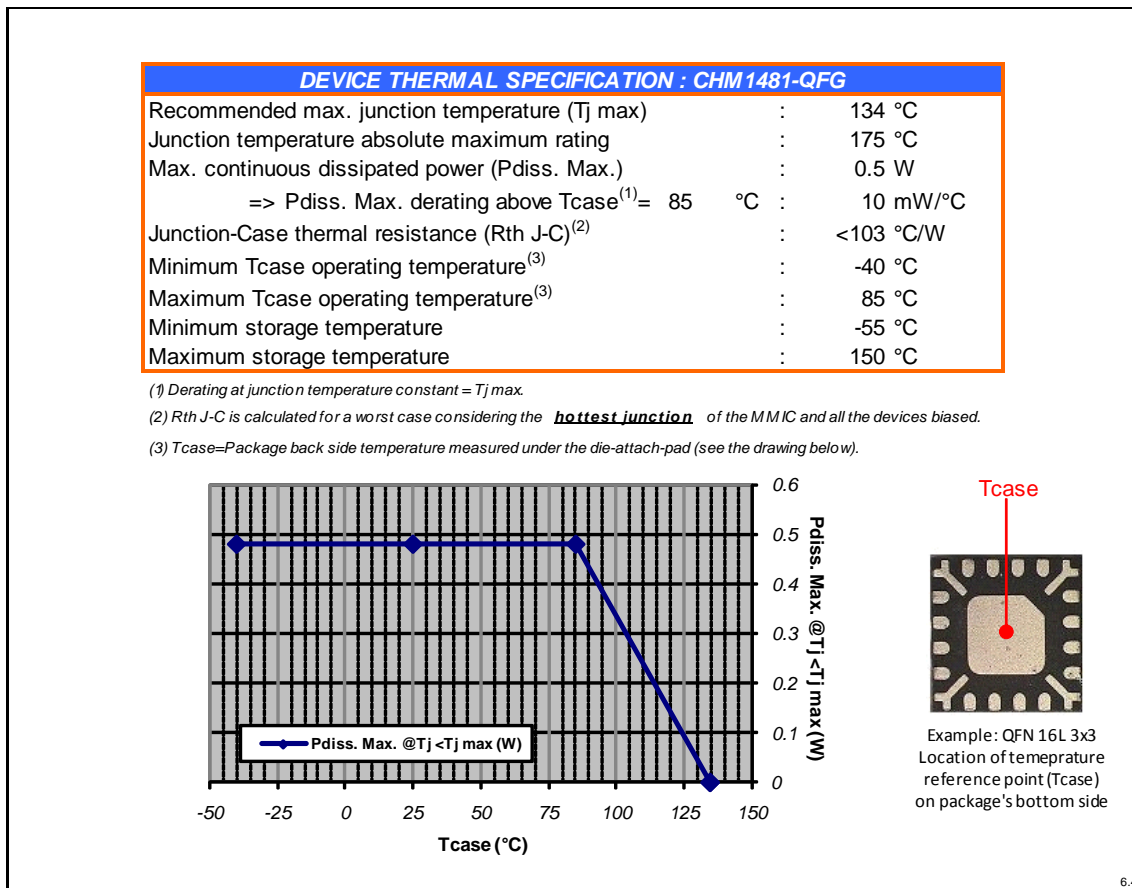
DEVICE THERMAL SPECIFICATION : CHM1481-QFG

| | | |
|---|---|---|
| Recommended max. junction temperature (Tj max) | : | 134 °C |
| Junction temperature absolute maximum rating | : | 175 °C |
| Max. continuous dissipated power (Pdiss. Max.) | : | 0.5 W |
| => Pdiss. Max. derating above Tcase$^{(1)}$= 85 °C | : | 10 mW/°C |
| Junction-Case thermal resistance (Rth J-C)$^{(2)}$ | : | <103 °C/W |
| Minimum Tcase operating temperature$^{(3)}$ | : | -40 °C |
| Maximum Tcase operating temperature$^{(3)}$ | : | 85 °C |
| Minimum storage temperature | : | -55 °C |
| Maximum storage temperature | : | 150 °C |

(1) Derating at junction temperature constant = Tj max.

(2) Rth J-C is calculated for a worst case considering the hottest junction of the MMIC and all the devices biased.

(3) Tcase=Package back side temperature measured under the die-attach-pad (see the drawing below).

0.6
0.5
0.4
0.3
0.2
0.1
0

Pdiss. Max. @Tj <Tj max (W)

Pdiss. Max. @Tj <Tj max (W)

-50 -25 0 25 50 75 100 125 150

Tcase (°C)

Tcase

Example: QFN 16L 3x3
Location of temeprature reference point (Tcase) on package's bottom side

6.